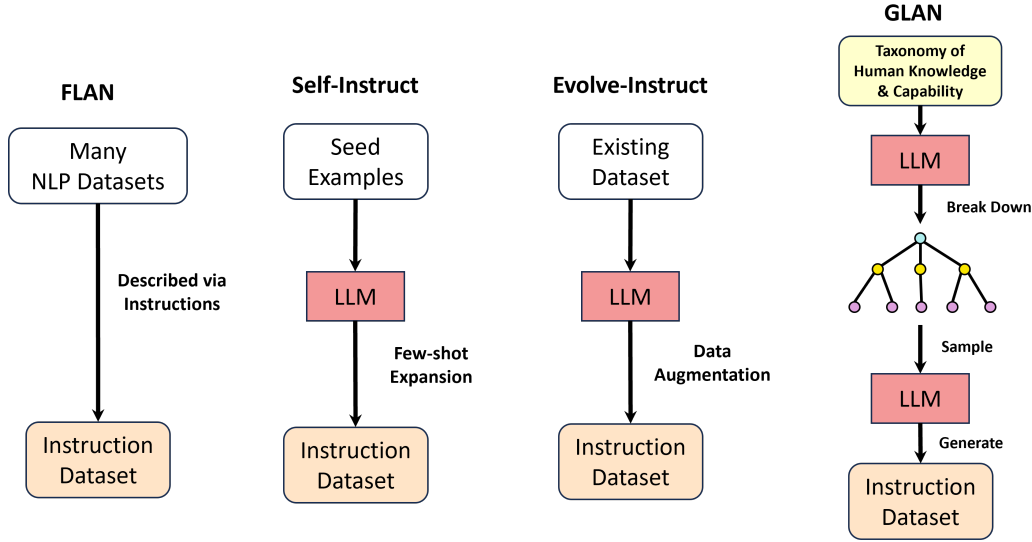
FLAN

Many NLP Datasets

Described via Instructions

Instruction Dataset

Self-Instruct

Seed Examples

LLM

Few-shot Expansion

Instruction Dataset

Evolve-Instruct

Existing Dataset

LLM

Data Augmentation

Instruction Dataset

GLAN

Taxonomy of Human Knowledge & Capability

LLM

Break Down

Sample

LLM

Generate

Instruction Dataset